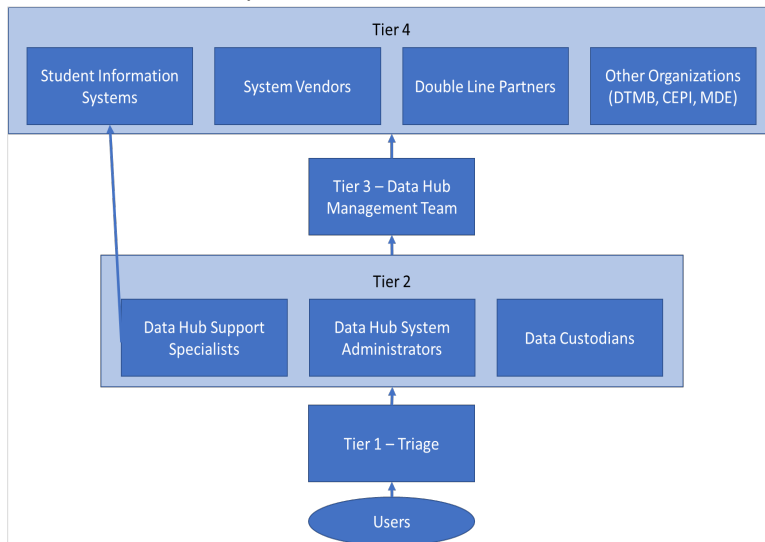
Tier 4

Student Information Systems

System Vendors

Double Line Partners

Other Organizations (DTMB, CEPI, MDE)

Tier 3 – Data Hub Management Team

Tier 2

Data Hub Support Specialists

Data Hub System Administrators

Data Custodians

Tier 1 – Triage

Users